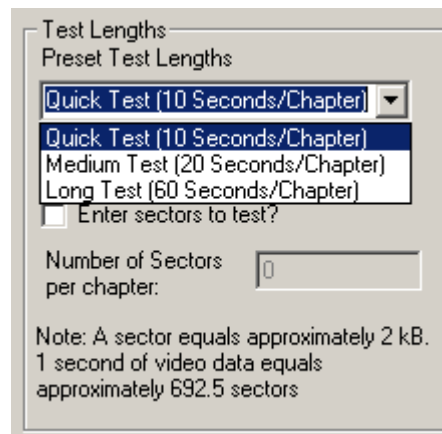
Test Lengths

Preset Test Lengths

Quick Test (10 Seconds/Chapter)

Quick Test (10 Seconds/Chapter)
Medium Test (20 Seconds/Chapter)
Long Test (60 Seconds/Chapter)

Enter sectors to test?

Number of Sectors per chapter:

0

Note: A sector equals approximately 2 kB. 1 second of video data equals approximately 692.5 sectors